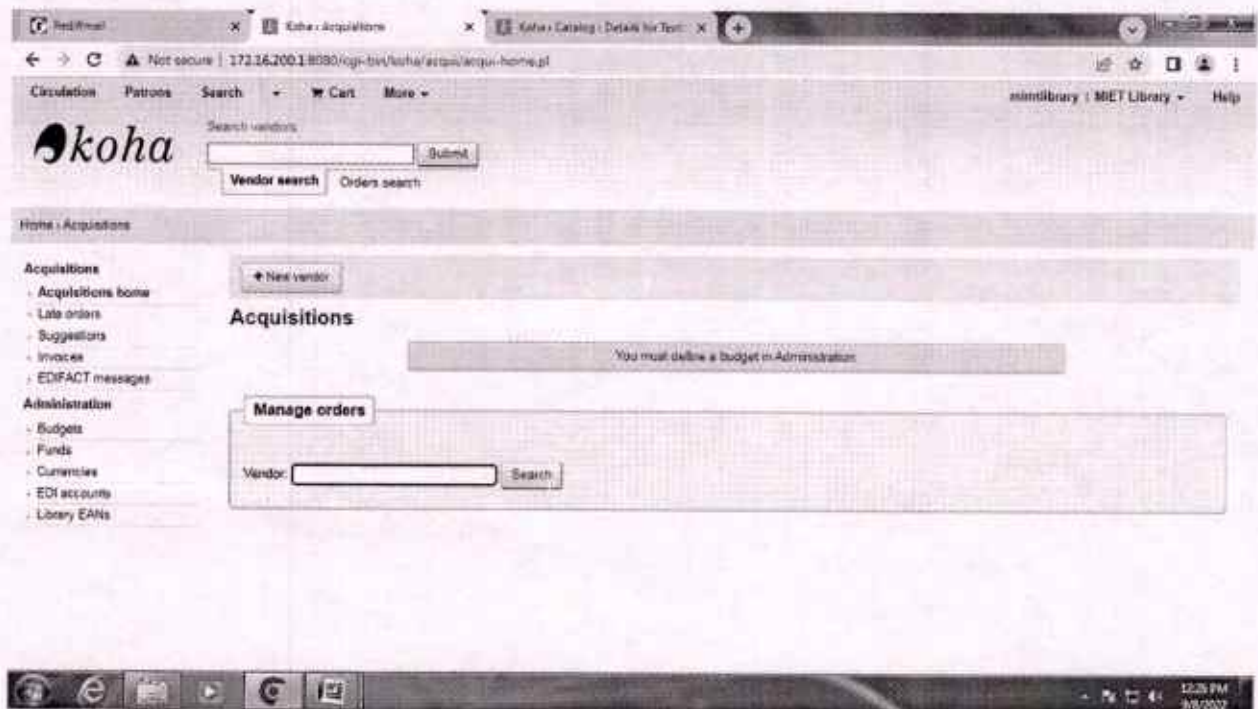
Rediffmail
Koha › Acquisitions
Koha › Catalog › Details for Test
Not secure | 172.16.200.1:8080/cgi-bin/koha/acqui/acqui-home.pl
Circulation Patrons Search Cart More
mimtlibrary | MIET Library Help
koha
Search vendors
Submit
Vendor search Orders search
Home › Acquisitions
Acquisitions
Acquisitions home
Late orders
Suggestions
Invoices
EDIFACT messages
Administration
Budgets
Funds
Currencies
EDI accounts
Library EANs
+ New vendor
Acquisitions
You must define a budget in Administration
Manage orders
Vendor:
Search
12:25 PM
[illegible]